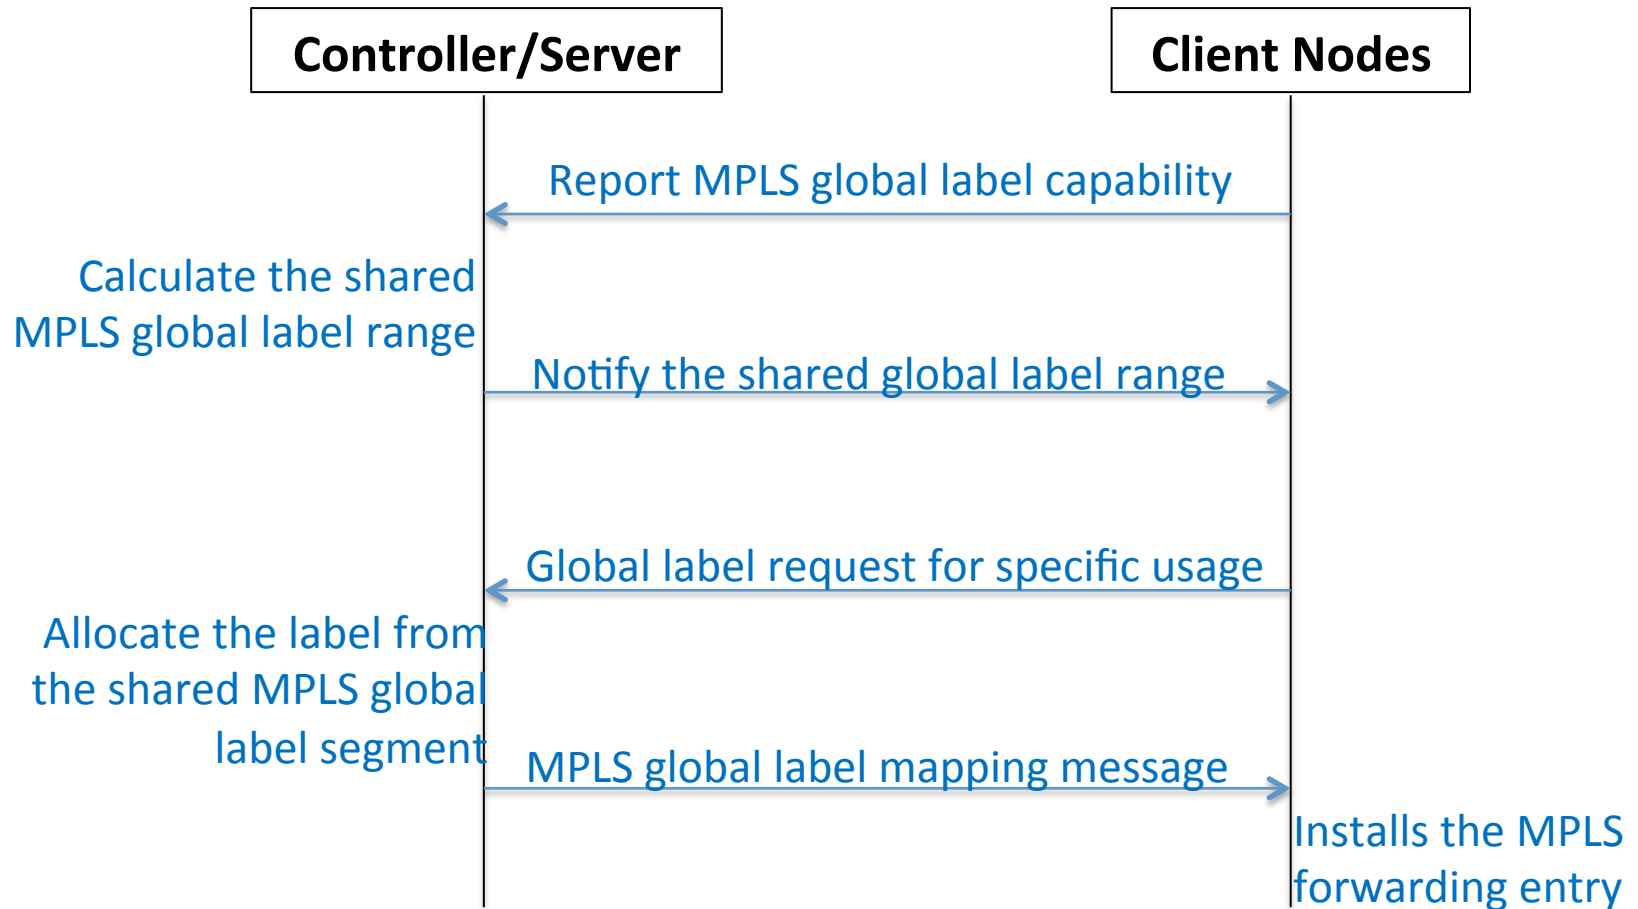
Controller/Server

Client Nodes

Report MPLS global label capability

Calculate the shared MPLS global label range

Notify the shared global label range

Global label request for specific usage

Allocate the label from the shared MPLS global label segment

MPLS global label mapping message

Installs the MPLS forwarding entry